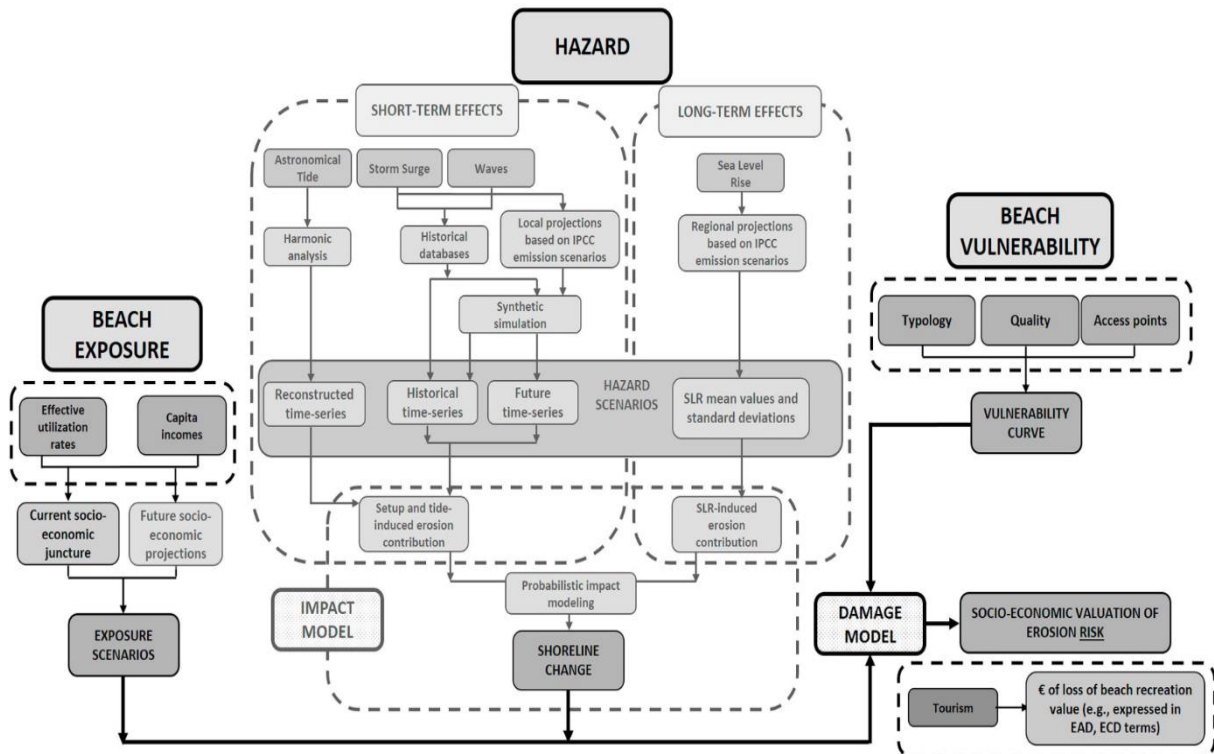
HAZARD

SHORT-TERM EFFECTS

LONG-TERM EFFECTS

Astronomical Tide

Storm Surge

Waves

Sea Level Rise

Harmonic analysis

Historical databases

Local projections based on IPCC emission scenarios

Regional projections based on IPCC emission scenarios

BEACH VULNERABILITY

Typology

Quality

Access points

BEACH EXPOSURE

Synthetic simulation

Effective utilization rates

Capita incomes

Reconstructed time-series

Historical time-series

Future time-series

HAZARD SCENARIOS

SLR mean values and standard deviations

VULNERABILITY CURVE

Current socio-economic juncture

Future socio-economic projections

Setup and tide-induced erosion contribution

SLR-induced erosion contribution

Probabilistic impact modeling

IMPACT MODEL

DAMAGE MODEL

SOCIO-ECONOMIC VALUATION OF EROSION RISK

EXPOSURE SCENARIOS

SHORELINE CHANGE

Tourism

€ of loss of beach recreation value (e.g., expressed in EAD, ECD terms)